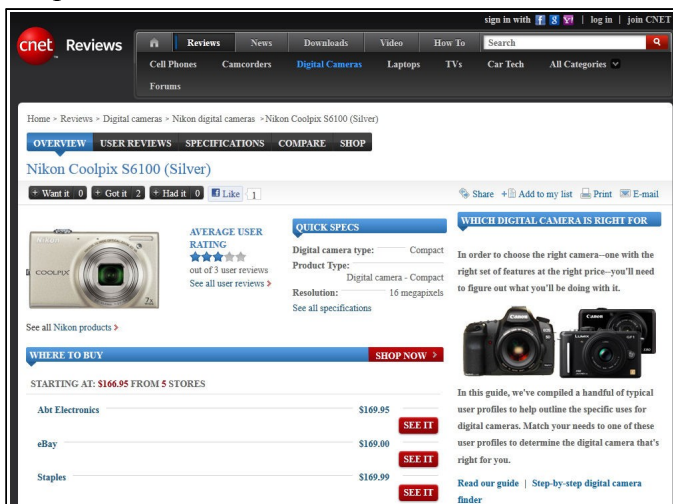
sign in with f 8 Y! | log in | join CNET

cnet Reviews

Reviews News Downloads Video How To Search

Cell Phones Camcorders Digital Cameras Laptops TVs Car Tech All Categories

Forums

Home > Reviews > Digital cameras > Nikon digital cameras > Nikon Coolpix S6100 (Silver)

OVERVIEW USER REVIEWS SPECIFICATIONS COMPARE SHOP

Nikon Coolpix S6100 (Silver)

+ Want it 0 + Got it 2 + Had it 0 Like 1

Share + Add to my list Print E-mail

Nikon COOLPIX

AVERAGE USER RATING
out of 3 user reviews
See all user reviews >

QUICK SPECS
Digital camera type: Compact
Product Type: Digital camera - Compact
Resolution: 16 megapixels
See all specifications

See all Nikon products >

WHICH DIGITAL CAMERA IS RIGHT FOR

In order to choose the right camera—one with the right set of features at the right price—you'll need to figure out what you'll be doing with it.

Canon Canon LUMIX

In this guide, we've compiled a handful of typical user profiles to help outline the specific uses for digital cameras. Match your needs to one of these user profiles to determine the digital camera that's right for you.

Read our guide | Step-by-step digital camera finder

WHERE TO BUY SHOP NOW >

STARTING AT: $166.95 FROM 5 STORES

Abt Electronics $169.95 SEE IT
eBay $169.00 SEE IT
Staples $169.99 SEE IT